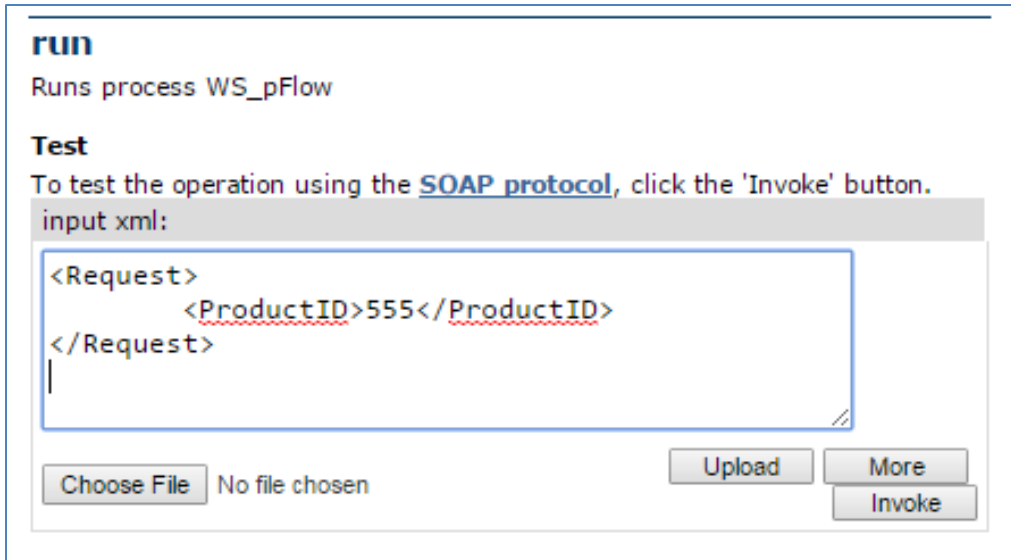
run

Runs process WS_pFlow

Test

To test the operation using the SOAP protocol, click the 'Invoke' button.

input xml:

<Request>
<ProductID>555</ProductID>
</Request>

Choose File No file chosen

Upload

More

Invoke